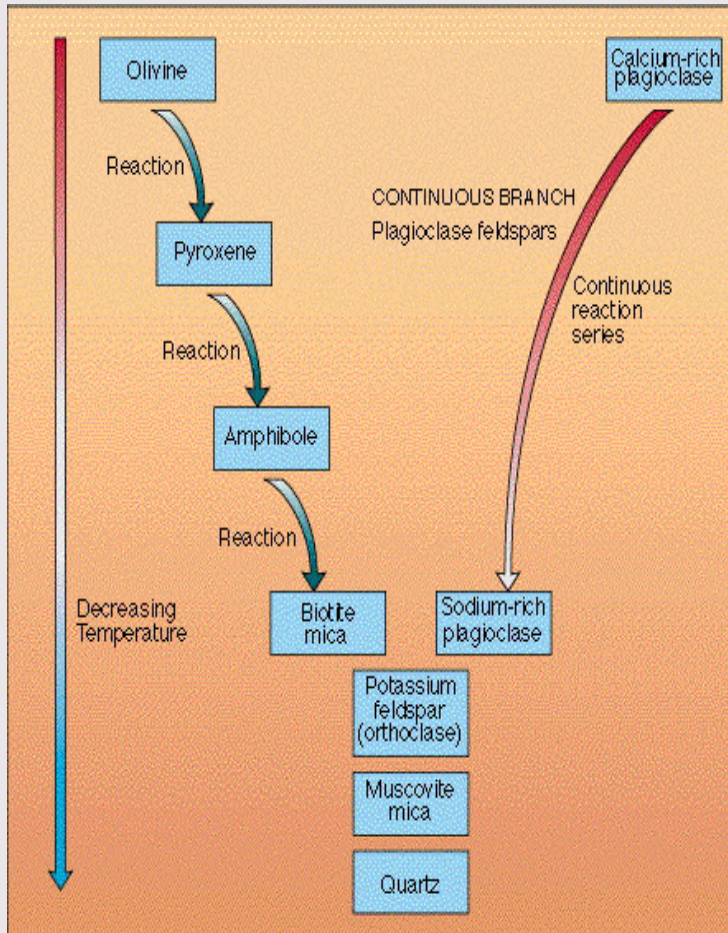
Olivine

Calcium-rich plagioclase

Reaction

CONTINUOUS BRANCH

Plagioclase feldspars

Pyroxene

Continuous reaction series

Reaction

Amphibole

Reaction

Decreasing Temperature

Biotite mica

Sodium-rich plagioclase

Potassium feldspar (orthoclase)

Muscovite mica

Quartz